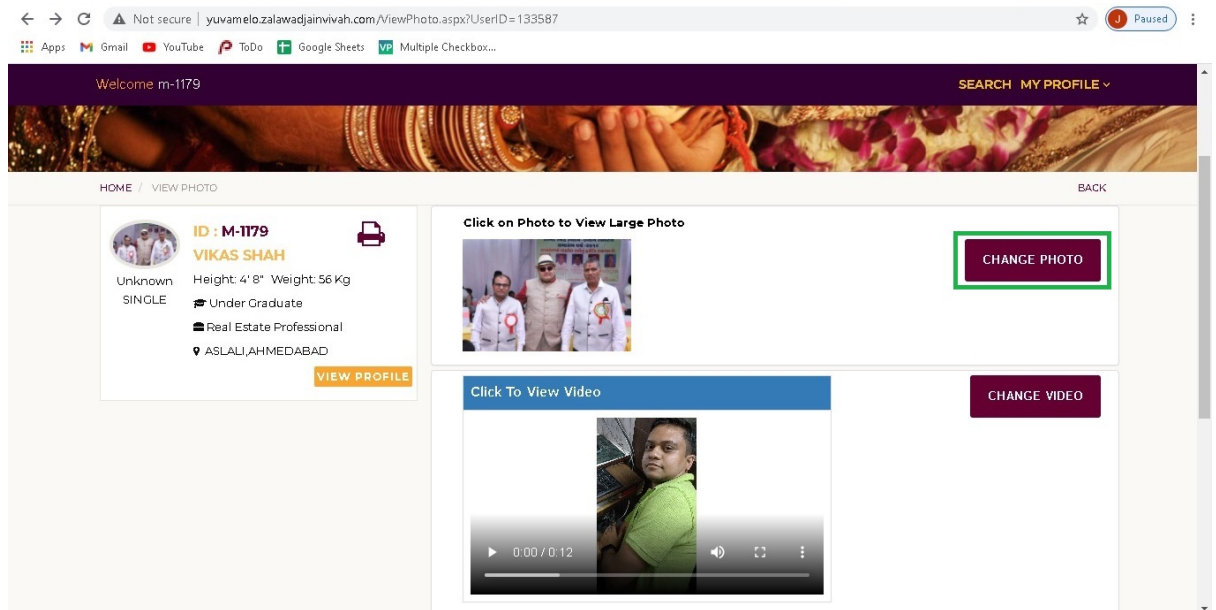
Not secure | yuvamelo.zalawadjainvivah.com/ViewPhoto.aspx?UserID=133587

J Paused

Apps Gmail YouTube ToDo Google Sheets Multiple Checkbox...

Welcome m-1179

SEARCH MY PROFILE

HOME / VIEW PHOTO

BACK

Unknown
SINGLE

ID : M-1179
VIKAS SHAH
Height: 4' 8" Weight: 56 Kg
Under Graduate
Real Estate Professional
ASLALI,AHMEDABAD

VIEW PROFILE

Click on Photo to View Large Photo

CHANGE PHOTO

Click To View Video

CHANGE VIDEO

0:00 / 0:12